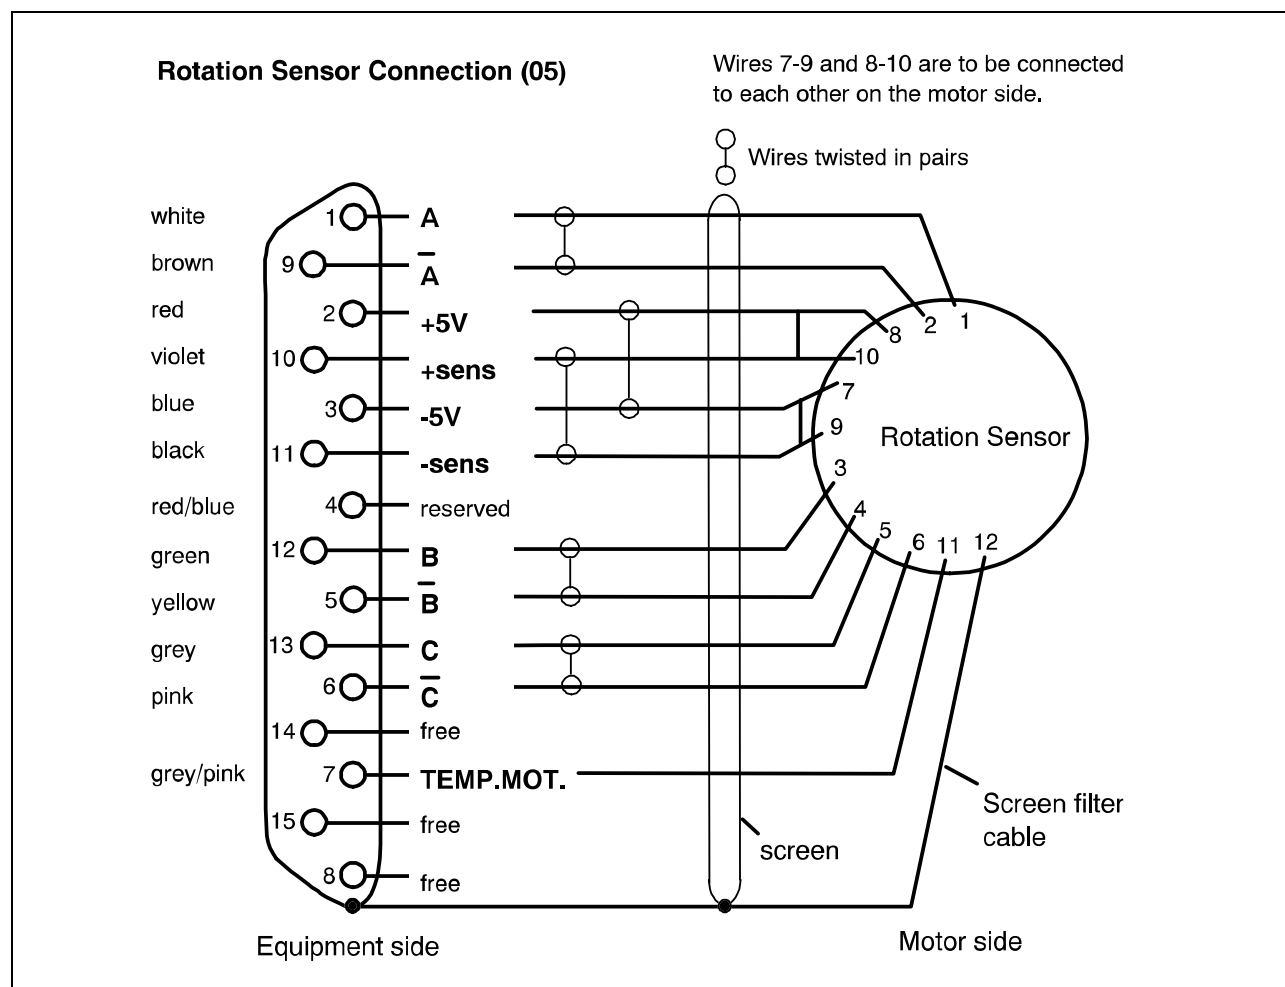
Rotation Sensor Connection (05)

Wires 7-9 and 8-10 are to be connected to each other on the motor side.

Wires twisted in pairs

white 1 A
brown 9 $\overline{A}$
red 2 +5V
violet 10 +sens
blue 3 -5V
black 11 -sens
red/blue 4 reserved
green 12 B
yellow 5 $\overline{B}$
grey 13 C
pink 6 $\overline{C}$
14 free
grey/pink 7 TEMP.MOT.
15 free
8 free

8 2 1
10
7
9
3
4
5
6
11
12

Rotation Sensor

screen

Screen filter cable

Equipment side

Motor side